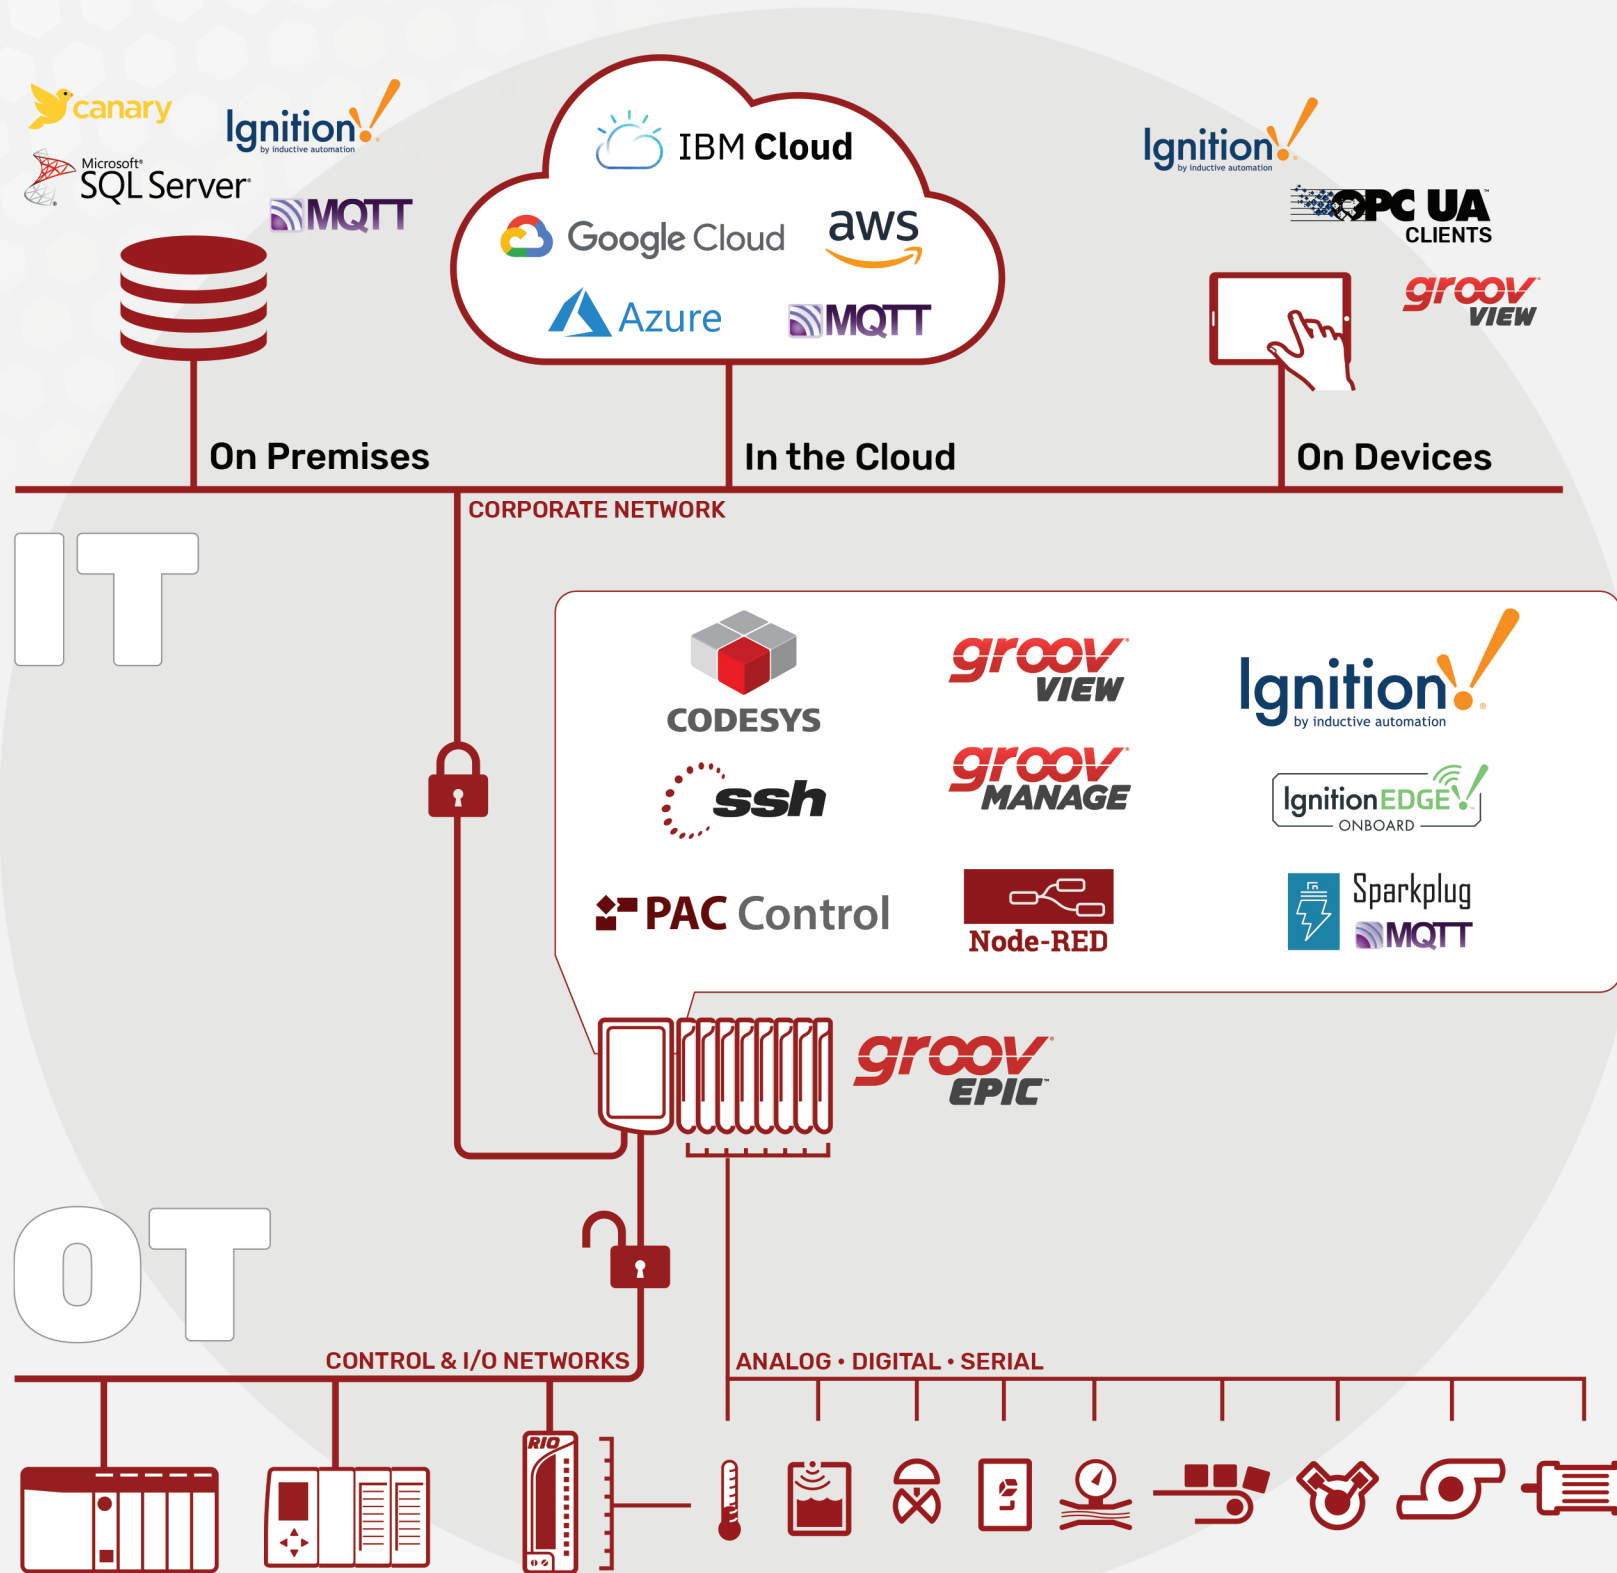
canary
Ignition by inductive automation
Microsoft SQL Server
MQTT

IBM Cloud
Google Cloud
aws
Azure
MQTT

Ignition by inductive automation
OPC UA CLIENTS
groov VIEW

On Premises
In the Cloud
On Devices

CORPORATE NETWORK

IT

CODESYS
groov VIEW
Ignition by inductive automation
ssh
groov MANAGE
Ignition EDGE ONBOARD
PAC Control
Node-RED
Sparkplug MQTT

groov EPIC

OT

CONTROL & I/O NETWORKS
ANALOG • DIGITAL • SERIAL

RIO